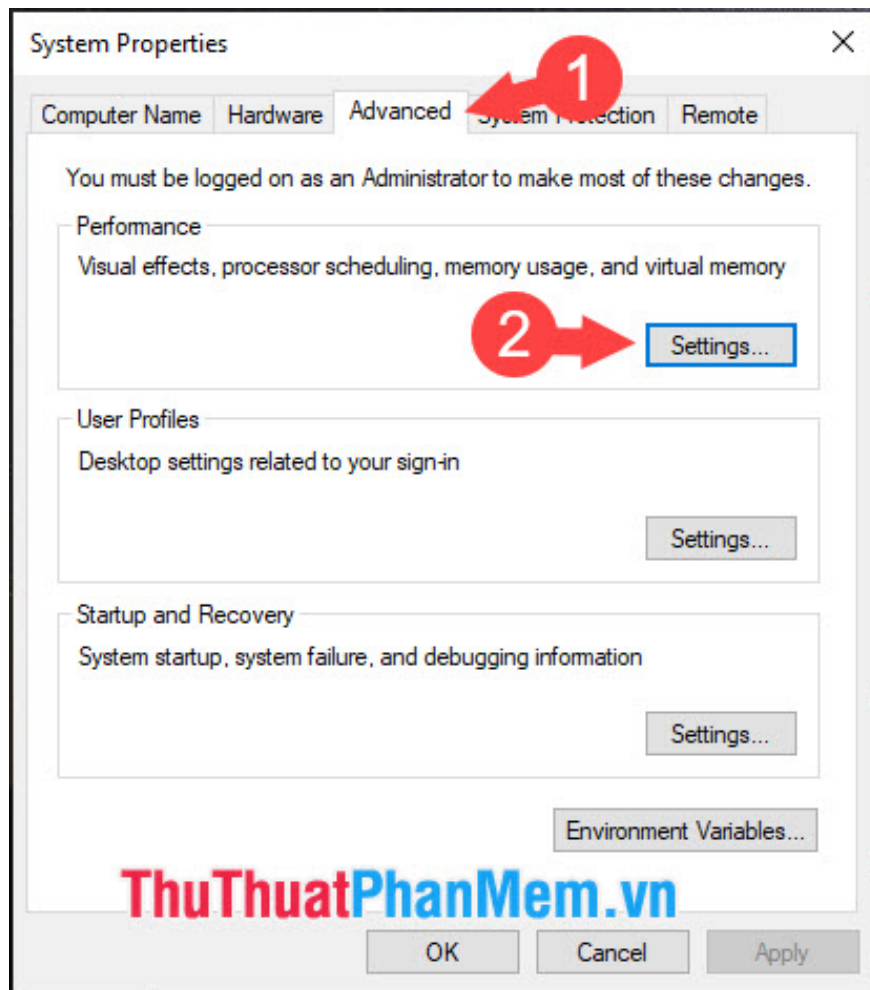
System Properties

Computer Name | Hardware | Advanced | System Protection | Remote

1

You must be logged on as an Administrator to make most of these changes.

Performance

Visual effects, processor scheduling, memory usage, and virtual memory

2

Settings...

User Profiles

Desktop settings related to your sign-in

Settings...

Startup and Recovery

System startup, system failure, and debugging information

Settings...

Environment Variables...

ThuThuatPhanMem.vn

OK | Cancel | Apply